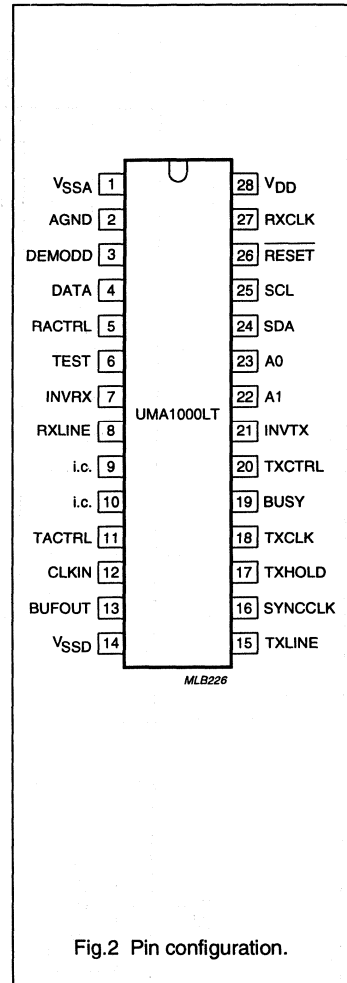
$V_{SSA}$ 1
AGND 2
DEMODD 3
DATA 4
RACTRL 5
TEST 6
INVRX 7
RXLINE 8
i.c. 9
i.c. 10
TACTRL 11
CLKIN 12
BUFOUT 13
$V_{SSD}$ 14

UMA1000LT

28 $V_{DD}$
27 RXCLK
26 $\overline{RESET}$
25 SCL
24 SDA
23 A0
22 A1
21 INVTX
20 TXCTRL
19 BUSY
18 TXCLK
17 TXHOLD
16 SYNCCLK
15 TXLINE

MLB226

Fig.2 Pin configuration.